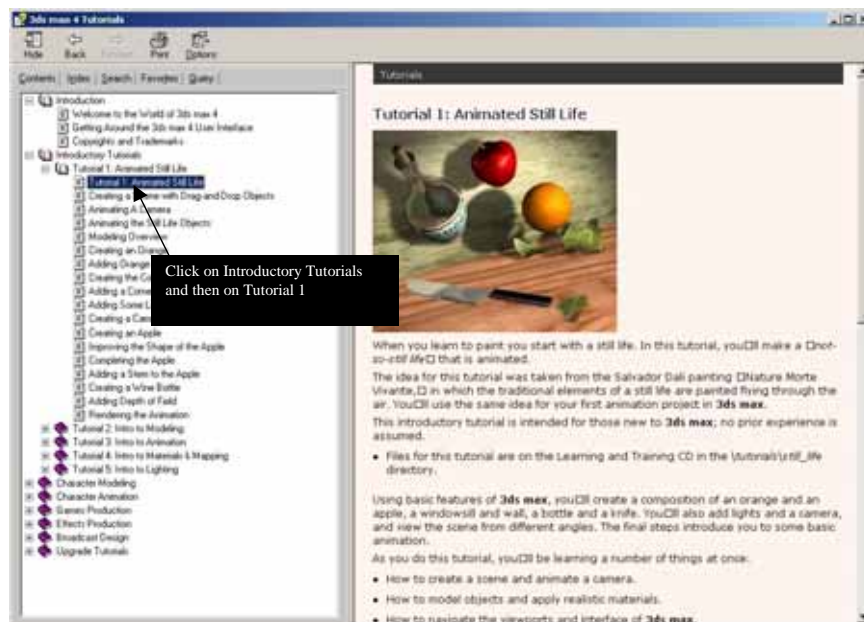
3ds max 4 Tutorials

Hide Back Forward Print Options

Contents Index Search Favorites Query

Introduction
Welcome to the World of 3ds max 4
Getting Around the 3ds max 4 User Interface
Copyrights and Trademarks
Introductory Tutorials
Tutorial 1: Animated Still Life
Tutorial 1: Animated Still Life
Creating a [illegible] with Drag and Drop Objects
Animating A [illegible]
Animating the Still Life Objects
Modeling Overvi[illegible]
Creating an Ora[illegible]
Adding Orang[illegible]
Creating the G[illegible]
Adding a Corne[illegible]
Adding Some L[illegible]
Creating a Cam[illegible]
Creating an Apple
Improving the Shape of the Apple
Completing the Apple
Adding a Stem to the Apple
Creating a Wine Bottle
Adding Depth of Field
Rendering the Animation
Tutorial 2: Intro to Modeling
Tutorial 3: Intro to Animation
Tutorial 4: Intro to Materials & Mapping
Tutorial 5: Intro to Lighting
Character Modeling
Character Animation
Games Production
Effects Production
Broadcast Design
Upgrade Tutorials

Click on Introductory Tutorials and then on Tutorial 1

Tutorials

Tutorial 1: Animated Still Life

When you learn to paint you start with a still life. In this tutorial, you□ll make a □not-so-still life□ that is animated.

The idea for this tutorial was taken from the Salvador Dali painting □Nature Morte Vivante,□ in which the traditional elements of a still life are painted flying through the air. You□ll use the same idea for your first animation project in 3ds max.

This introductory tutorial is intended for those new to 3ds max; no prior experience is assumed.

• Files for this tutorial are on the Learning and Training CD in the \tutorials\still_life directory.

Using basic features of 3ds max, you□ll create a composition of an orange and an apple, a windowsill and wall, a bottle and a knife. You□ll also add lights and a camera, and view the scene from different angles. The final steps introduce you to some basic animation.

As you do this tutorial, you□ll be learning a number of things at once:

• How to create a scene and animate a camera.

• How to model objects and apply realistic materials.

• How to navigate the viewports and interface of 3ds max.